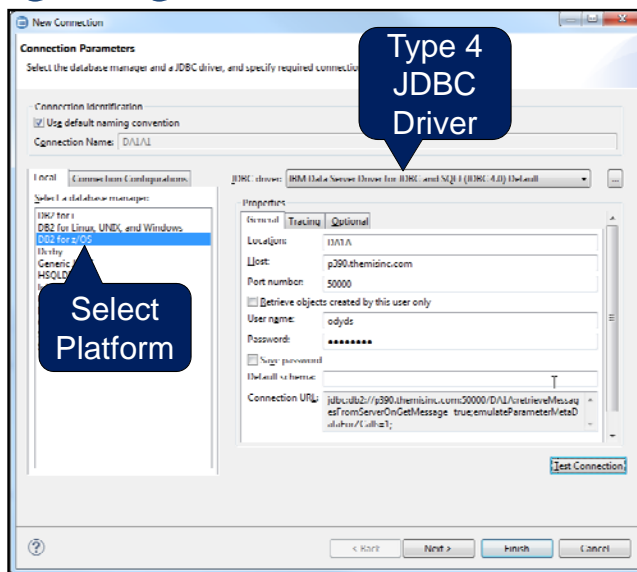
New Connection

Connection Parameters

Select the database manager and a JDBC driver, and specify required connection

Type 4 JDBC Driver

Connection Identification

Use default naming convention

Connection Name: DALA1

Local | Connection Configurations

JDBC driver: IBM Data Server Driver for JDBC and SQLJ (JDBC 4.0) Default

Select a database manager:

DB2 for i
DB2 for Linux, UNIX, and Windows
DB2 for z/OS
Derby
Generic
HSQLDB

Select Platform

Properties

General | Tracing | Optional

Location: DALA

Host: p390.themisinc.com

Port number: 50000

Retrieve objects created by this user only

User name: odyds

Password: ••••••••

Save password

Default schema:

Connection URL: jdbc:db2://p390.themisinc.com:50000/DALA:retrieveMessagesFromServerOnGetMessage=true;emulateParameterMetaDataForZCalls=1;

Test Connection

?

< Back | Next > | Finish | Cancel